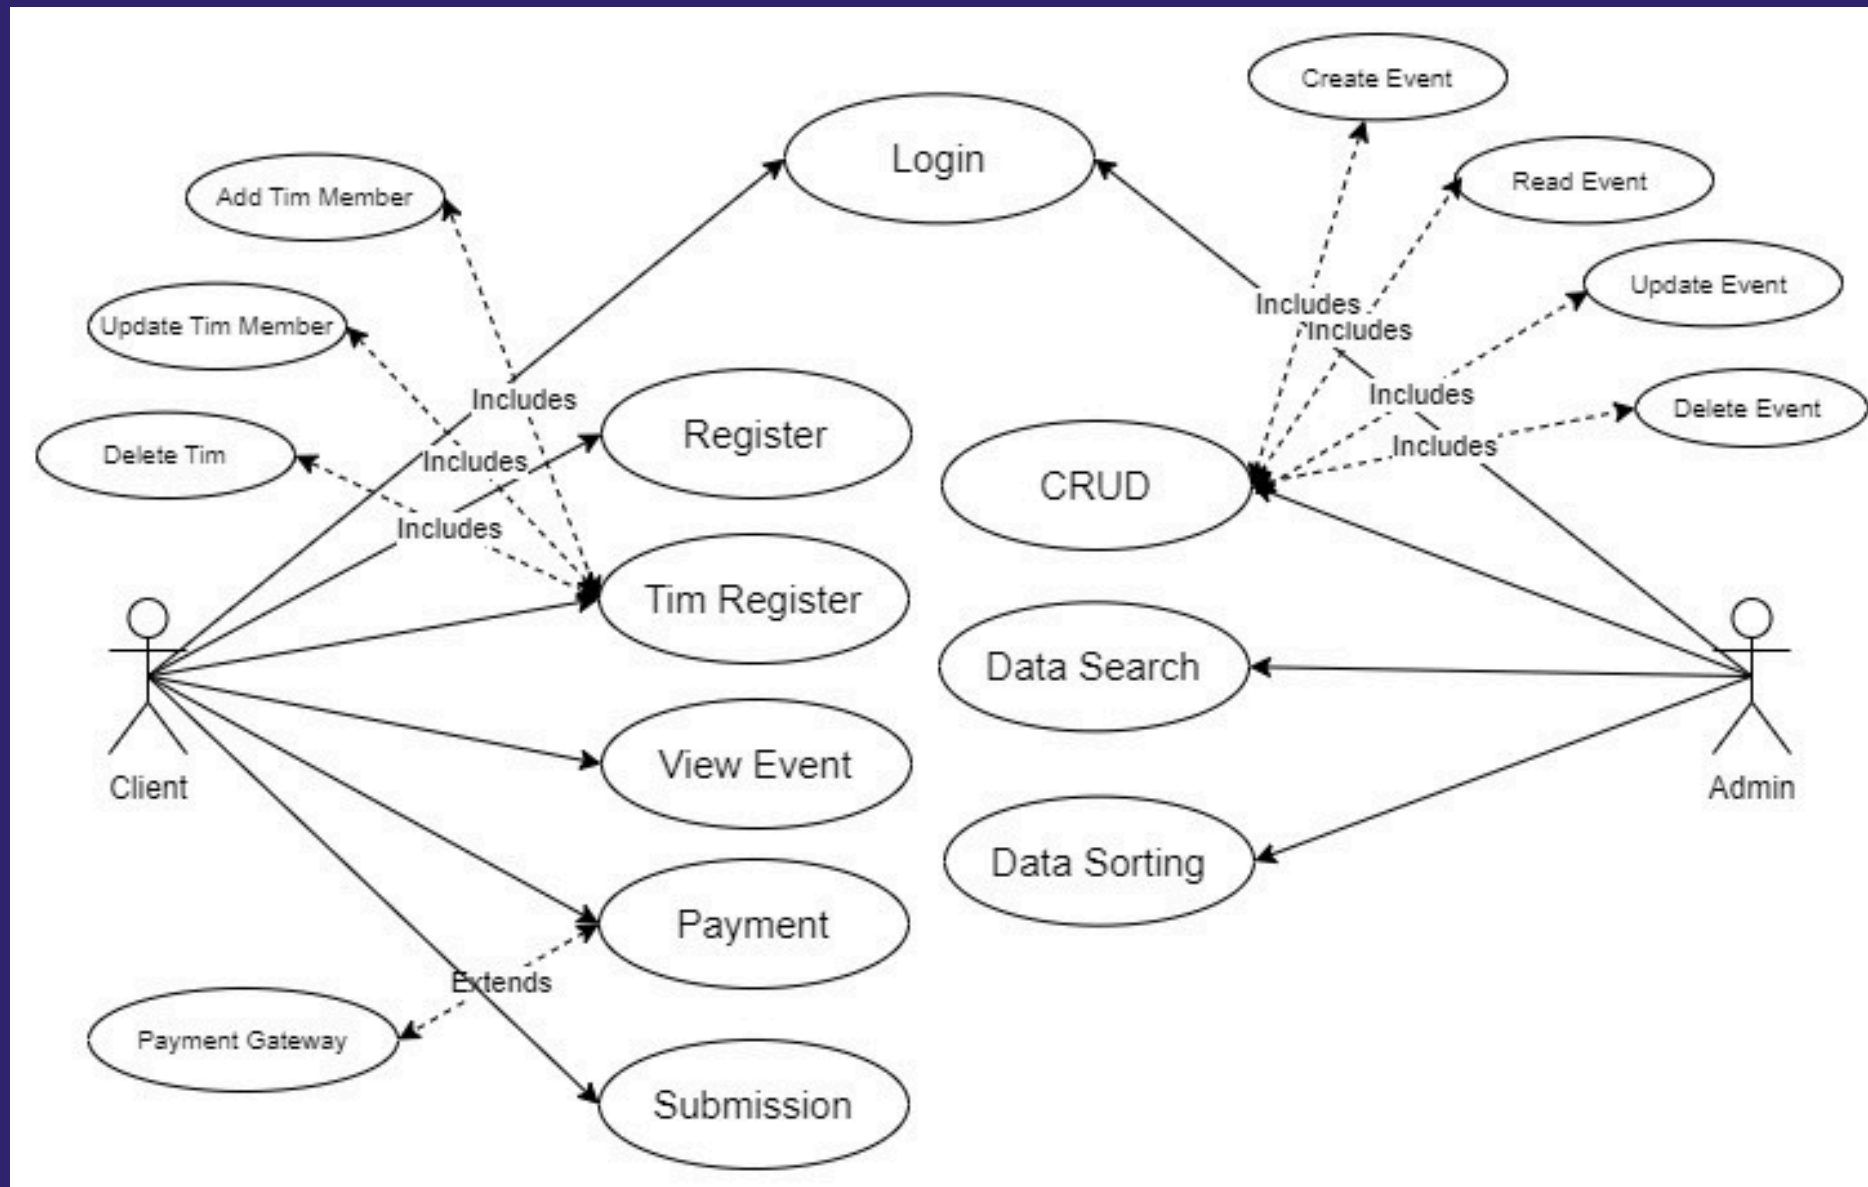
Create Event

Login

Read Event

Add Tim Member

Update Event

Update Tim Member

Includes

Includes

Includes

Includes

Delete Event

Register

Includes

Delete Tim

Includes

CRUD

Includes

Tim Register

Data Search

Client

View Event

Admin

Data Sorting

Payment

Extends

Payment Gateway

Submission